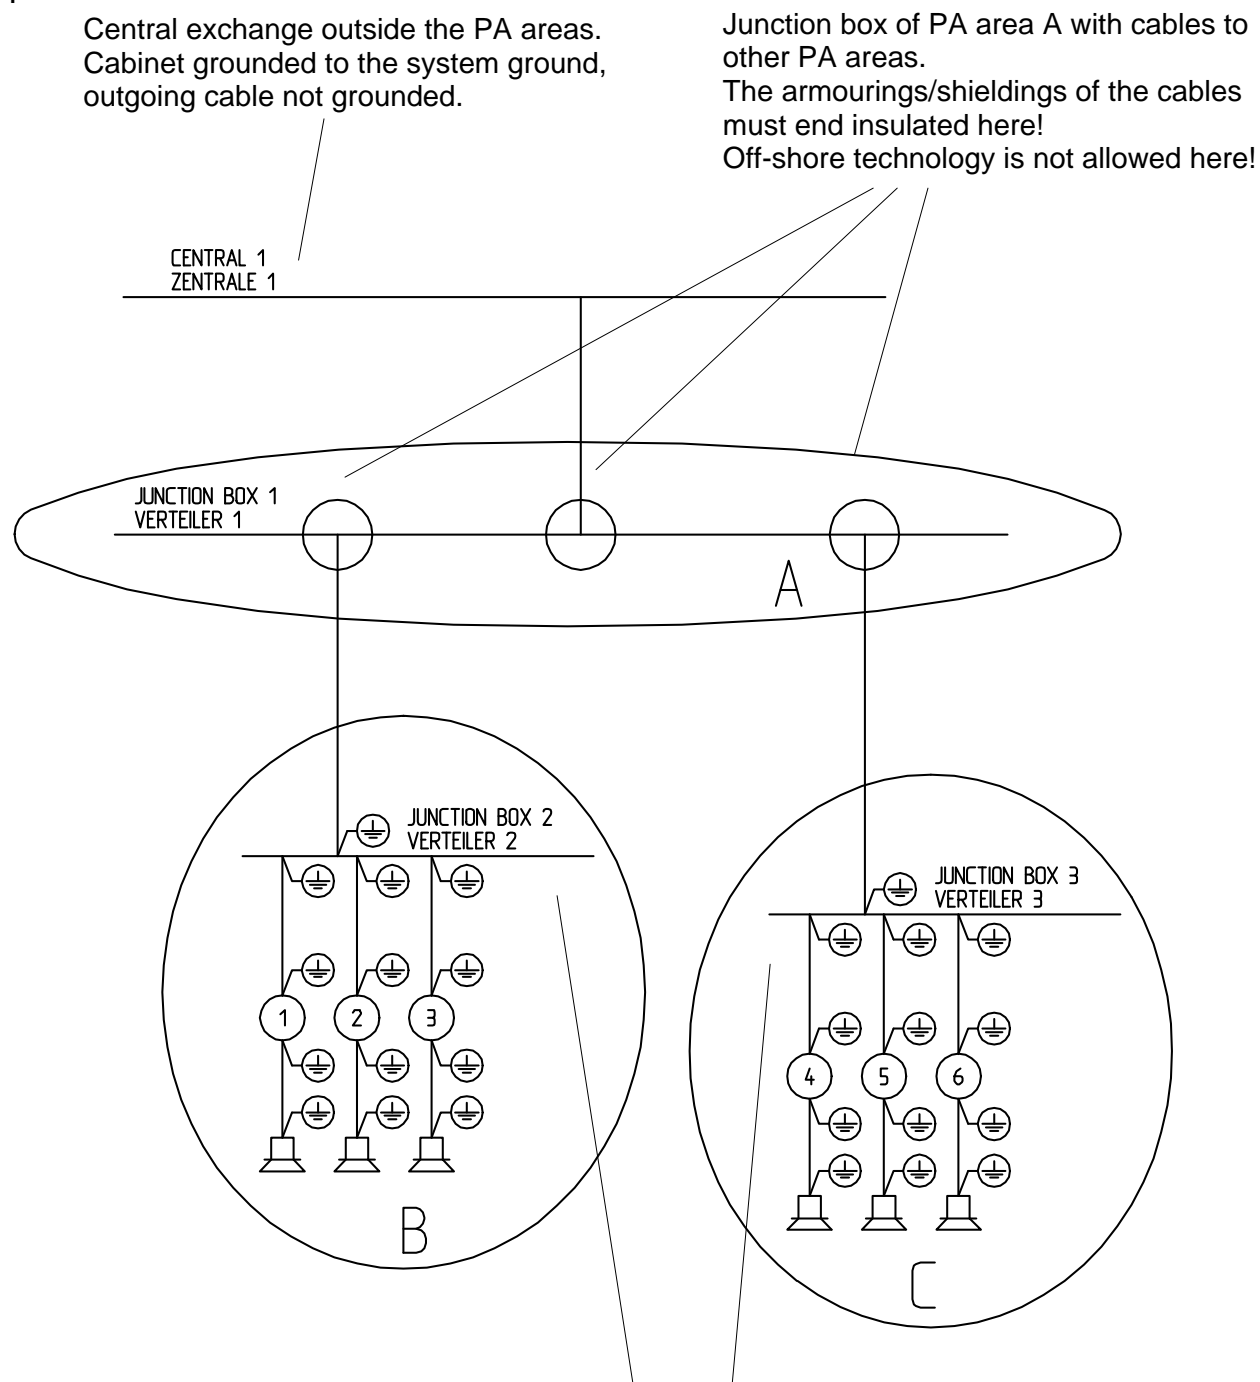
Central exchange outside the PA areas. Cabinet grounded to the system ground, outgoing cable not grounded.

Junction box of PA area A with cables to other PA areas.
The armourings/shieldings of the cables must end insulated here!
Off-shore technology is not allowed here!

CENTRAL 1
ZENTRALE 1

JUNCTION BOX 1
VERTEILER 1

A

JUNCTION BOX 2
VERTEILER 2

1 2 3

B

JUNCTION BOX 3
VERTEILER 3

4 5 6

C